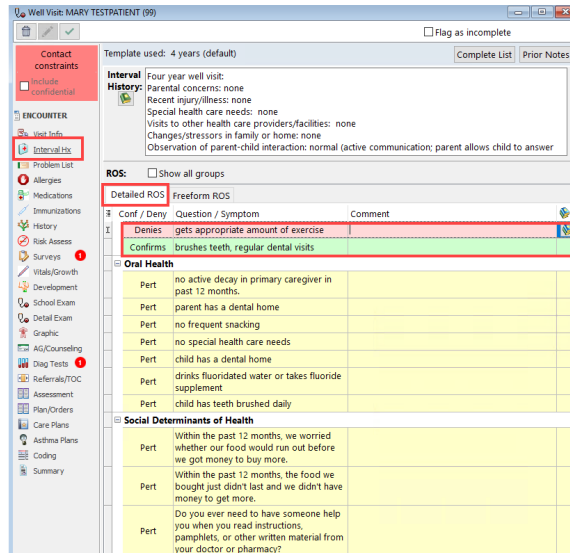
Well Visit: MARY TESTPATIENT (99)

Flag as incomplete

Contact constraints

Include confidential

ENCOUNTER

Visit Info
Interval Hx
Problem List
Allergies
Medications
Immunizations
History
Risk Assess
Surveys 1
Vitals/Growth
Development
School Exam
Detail Exam
Graphic
AG/Counseling
Diag Tests 1
Referrals/TOC
Assessment
Plan/Orders
Care Plans
Asthma Plans
Coding
Summary

Template used: 4 years (default)

Complete List

Prior Notes

Interval History:

Four year well visit:
Parental concerns: none
Recent injury/illness: none
Special health care needs: none
Visits to other health care providers/facilities: none
Changes/stressors in family or home: none
Observation of parent-child interaction: normal (active communication; parent allows child to answer

ROS: Show all groups

Detailed ROS | Freeform ROS

| # | Conf / Deny | Question / Symptom | Comment |
|---|---|---|---|
| I | Denies | gets appropriate amount of exercise | |
| | Confirms | brushes teeth, regular dental visits | |
| | **Oral Health** | | |
| | Pert | no active decay in primary caregiver in past 12 months. | |
| | Pert | parent has a dental home | |
| | Pert | no frequent snacking | |
| | Pert | no special health care needs | |
| | Pert | child has a dental home | |
| | Pert | drinks fluoridated water or takes fluoride supplement | |
| | Pert | child has teeth brushed daily | |
| | **Social Determinants of Health** | | |
| | Pert | Within the past 12 months, we worried whether our food would run out before we got money to buy more. | |
| | Pert | Within the past 12 months, the food we bought just didn't last and we didn't have money to get more. | |
| | Pert | Do you ever need to have someone help you when you read instructions, pamphlets, or other written material from your doctor or pharmacy? | |